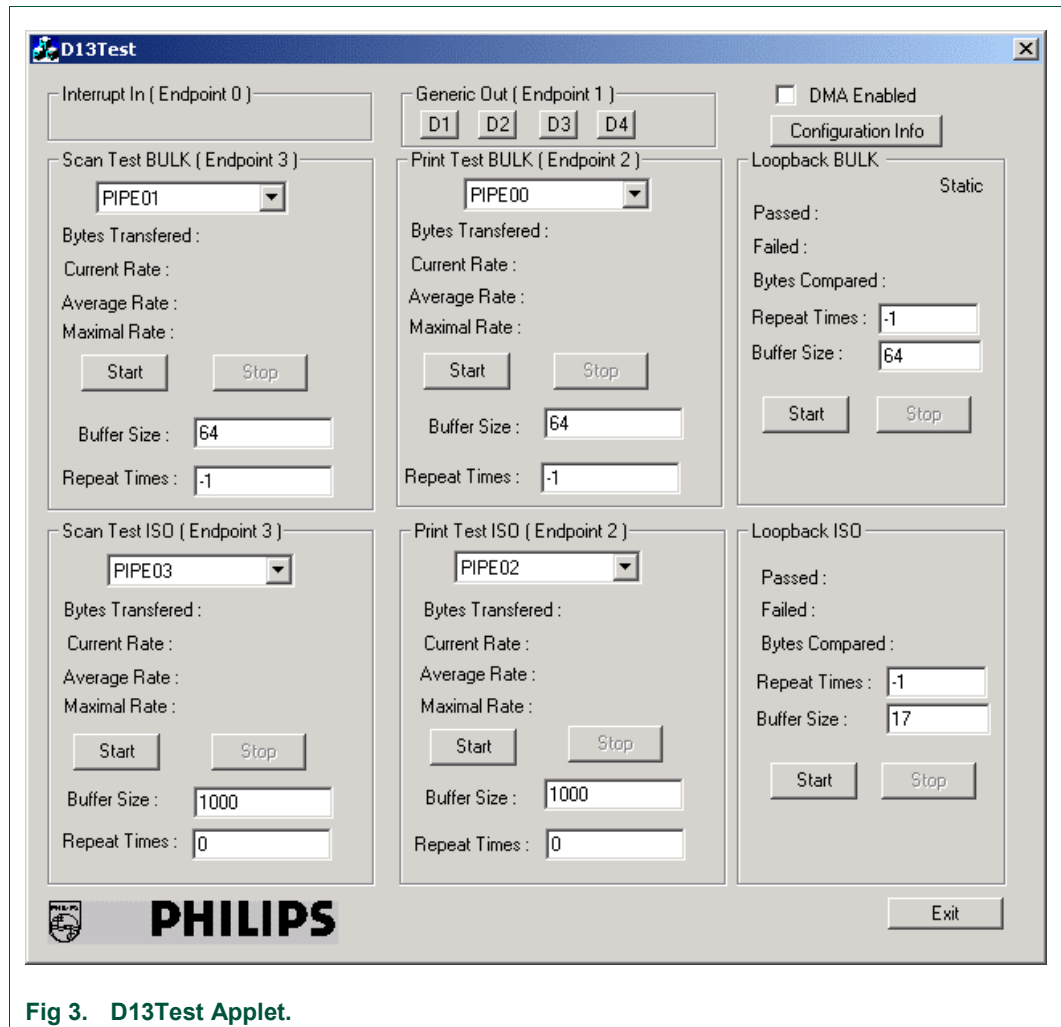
D13Test

Interrupt In ( Endpoint 0 )

Generic Out ( Endpoint 1 )
D1 D2 D3 D4

DMA Enabled
Configuration Info

Scan Test BULK ( Endpoint 3 )
PIPE01
Bytes Transfered :
Current Rate :
Average Rate :
Maximal Rate :
Start Stop
Buffer Size : 64
Repeat Times : -1

Print Test BULK ( Endpoint 2 )
PIPE00
Bytes Transfered :
Current Rate :
Average Rate :
Maximal Rate :
Start Stop
Buffer Size : 64
Repeat Times : -1

Loopback BULK
Static
Passed :
Failed :
Bytes Compared :
Repeat Times : -1
Buffer Size : 64
Start Stop

Scan Test ISO ( Endpoint 3 )
PIPE03
Bytes Transfered :
Current Rate :
Average Rate :
Maximal Rate :
Start Stop
Buffer Size : 1000
Repeat Times : 0

Print Test ISO ( Endpoint 2 )
PIPE02
Bytes Transfered :
Current Rate :
Average Rate :
Maximal Rate :
Start Stop
Buffer Size : 1000
Repeat Times : 0

Loopback ISO
Passed :
Failed :
Bytes Compared :
Repeat Times : -1
Buffer Size : 17
Start Stop

PHILIPS PHILIPS

Exit

Fig 3. D13Test Applet.